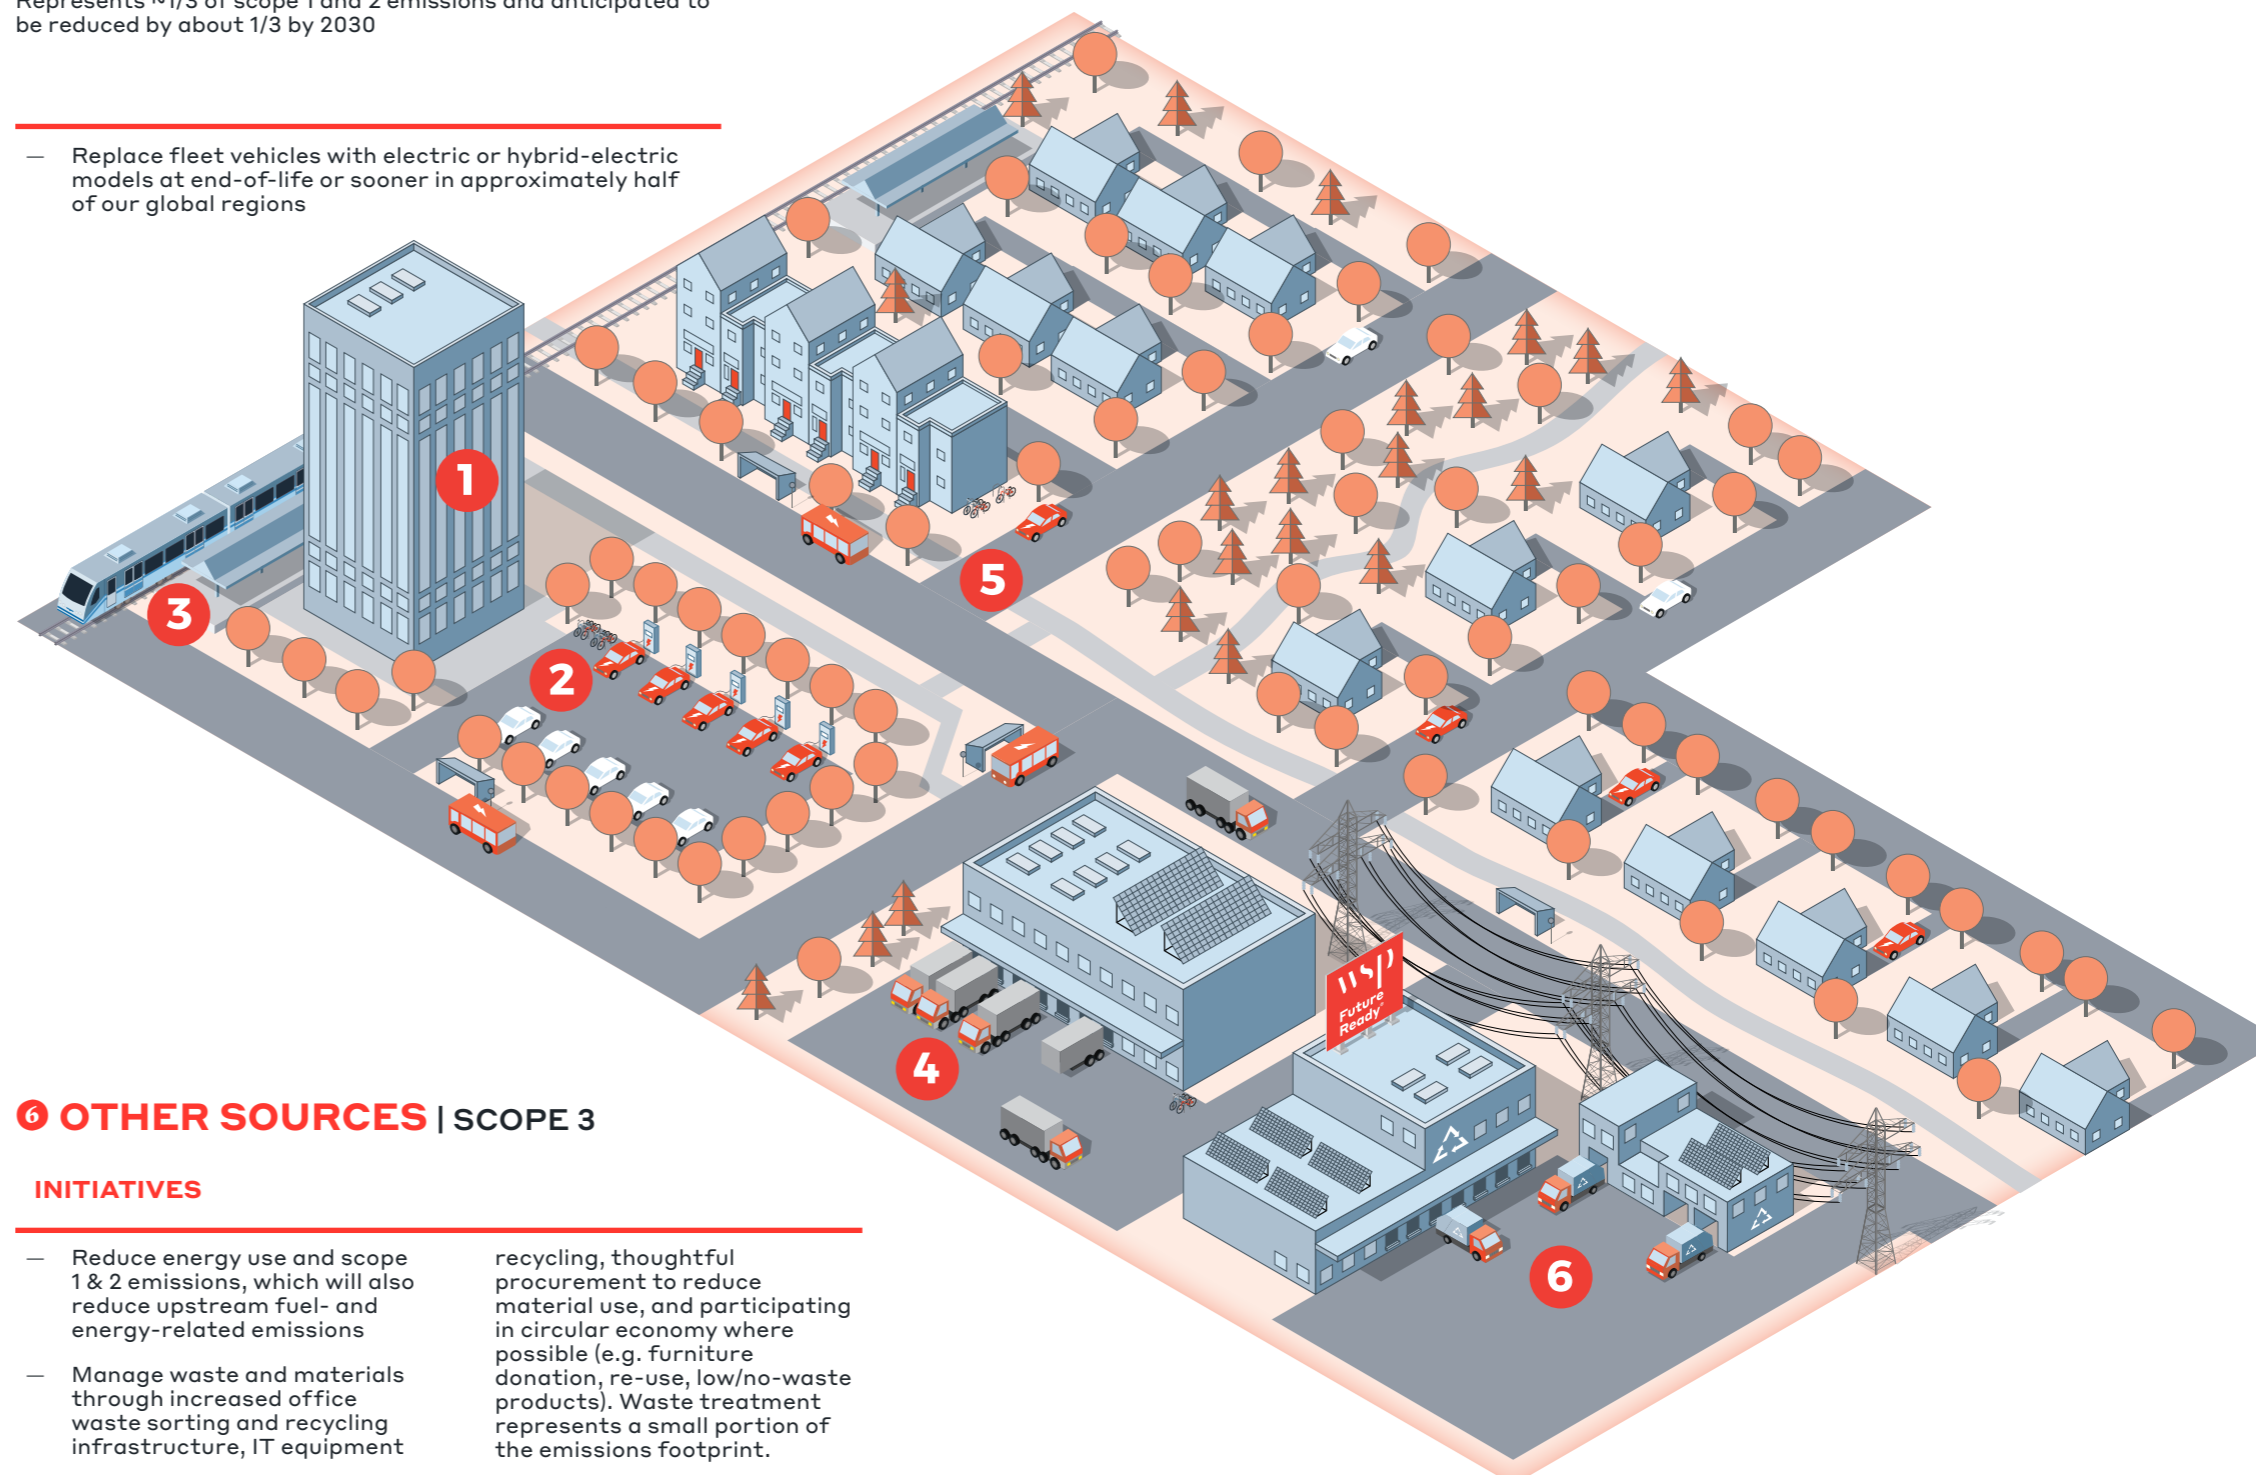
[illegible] be reduced by about 1/3 by 2030

— Replace fleet vehicles with electric or hybrid-electric models at end-of-life or sooner in approximately half of our global regions

1

2

3

4

5

6

wsp Future Ready

❻ OTHER SOURCES | SCOPE 3

INITIATIVES

— Reduce energy use and scope 1 & 2 emissions, which will also reduce upstream fuel- and energy-related emissions

— Manage waste and materials through increased office waste sorting and recycling infrastructure, IT equipment recycling, thoughtful procurement to reduce material use, and participating in circular economy where possible (e.g. furniture donation, re-use, low/no-waste products). Waste treatment represents a small portion of the emissions footprint.